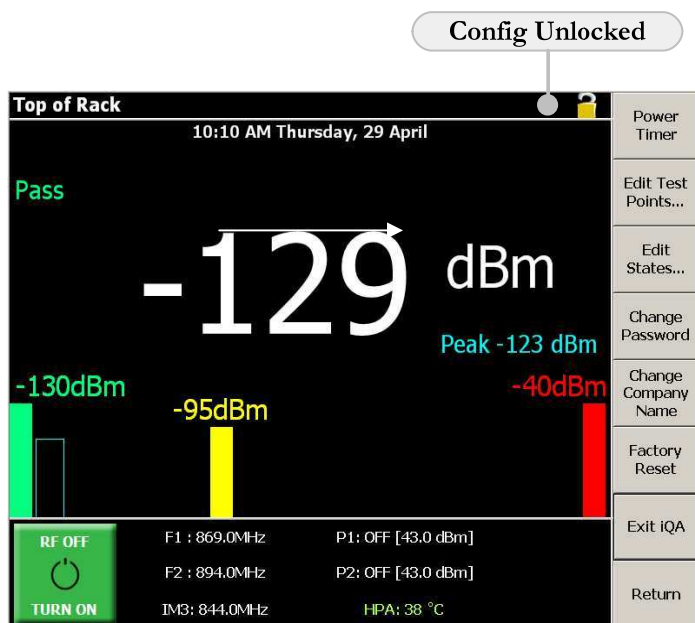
Config Unlocked

Top of Rack

10:10 AM Thursday, 29 April

Pass

-129 dBm

Peak -123 dBm

-130dBm

-95dBm

-40dBm

Power Timer

Edit Test Points...

Edit States...

Change Password

Change Company Name

Factory Reset

Exit iQA

Return

RF OFF

TURN ON

F1 : 869.0MHz

F2 : 894.0MHz

IM3: 844.0MHz

P1: OFF [43.0 dBm]

P2: OFF [43.0 dBm]

HPA: 38 °C